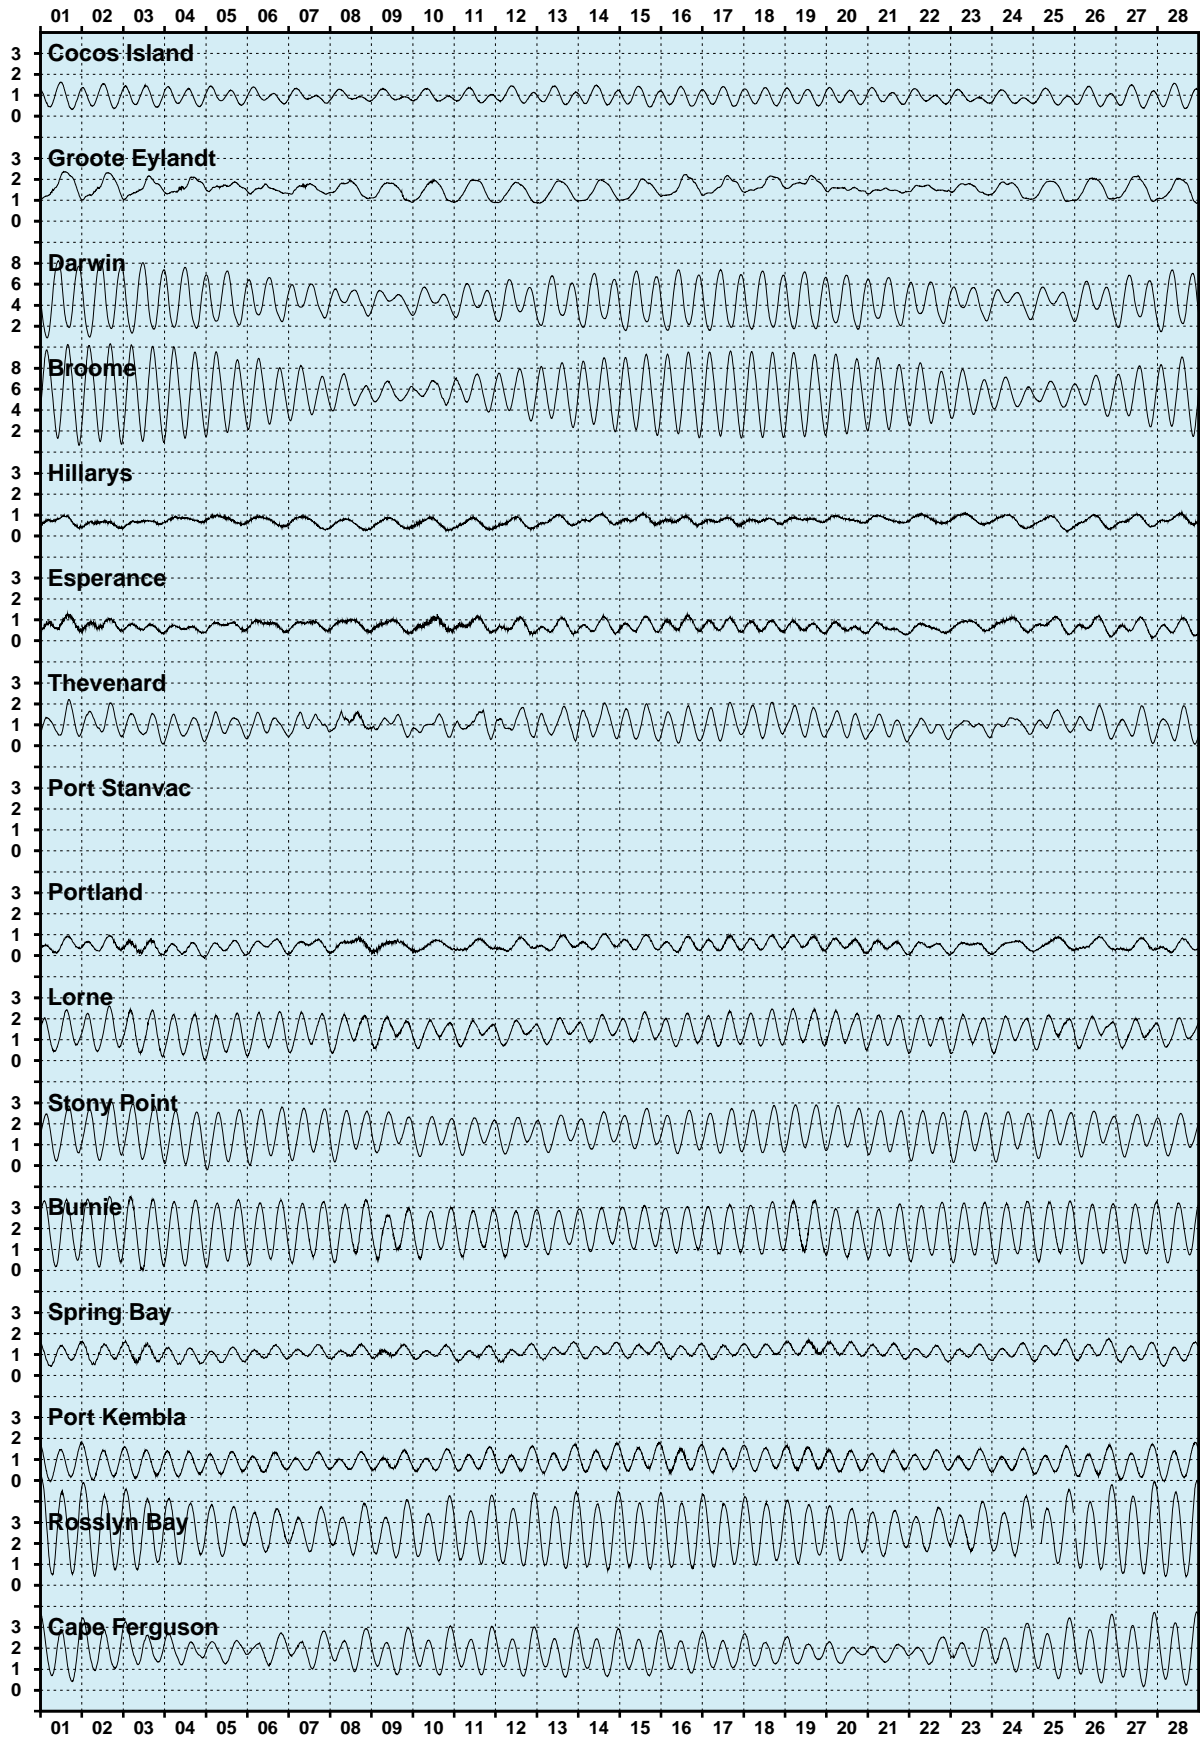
01 02 03 04 05 06 07 08 09 10 11 12 13 14 15 16 17 18 19 20 21 22 23 24 25 26 27 28

Cocos Island
3
2
1
0

Groote Eylandt
3
2
1
0

Darwin
8
6
4
2

Broome
8
6
4
2

Hillarys
3
2
1
0

Esperance
3
2
1
0

Thevenard
3
2
1
0

Port Stanvac
3
2
1
0

Portland
3
2
1
0

Lorne
3
2
1
0

Stony Point
3
2
1
0

Burnie
3
2
1
0

Spring Bay
3
2
1
0

Port Kembla
3
2
1
0

Rosslyn Bay
3
2
1
0

Cape Ferguson
3
2
1
0

01 02 03 04 05 06 07 08 09 10 11 12 13 14 15 16 17 18 19 20 21 22 23 24 25 26 27 28